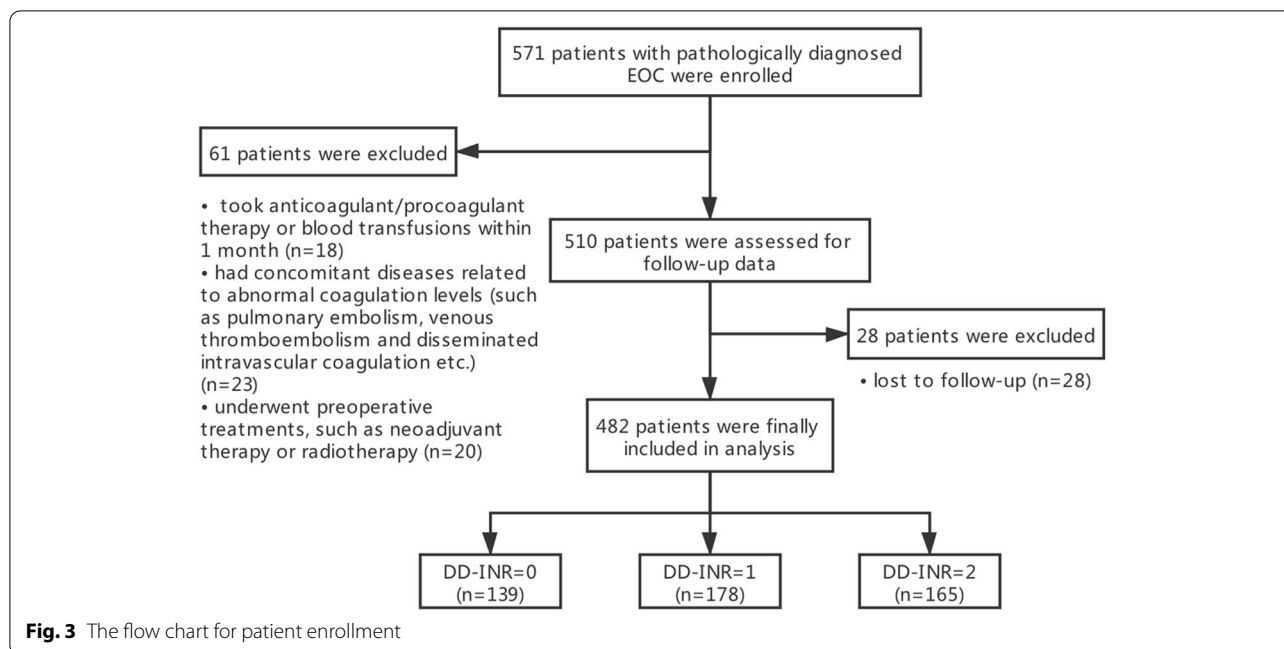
571 patients with pathologically diagnosed EOC were enrolled

61 patients were excluded

• took anticoagulant/procoagulant therapy or blood transfusions within 1 month (n=18)
• had concomitant diseases related to abnormal coagulation levels (such as pulmonary embolism, venous thromboembolism and disseminated intravascular coagulation etc.) (n=23)
• underwent preoperative treatments, such as neoadjuvant therapy or radiotherapy (n=20)

510 patients were assessed for follow-up data

28 patients were excluded

• lost to follow-up (n=28)

482 patients were finally included in analysis

DD-INR=0 (n=139)

DD-INR=1 (n=178)

DD-INR=2 (n=165)

**Fig. 3** The flow chart for patient enrollment